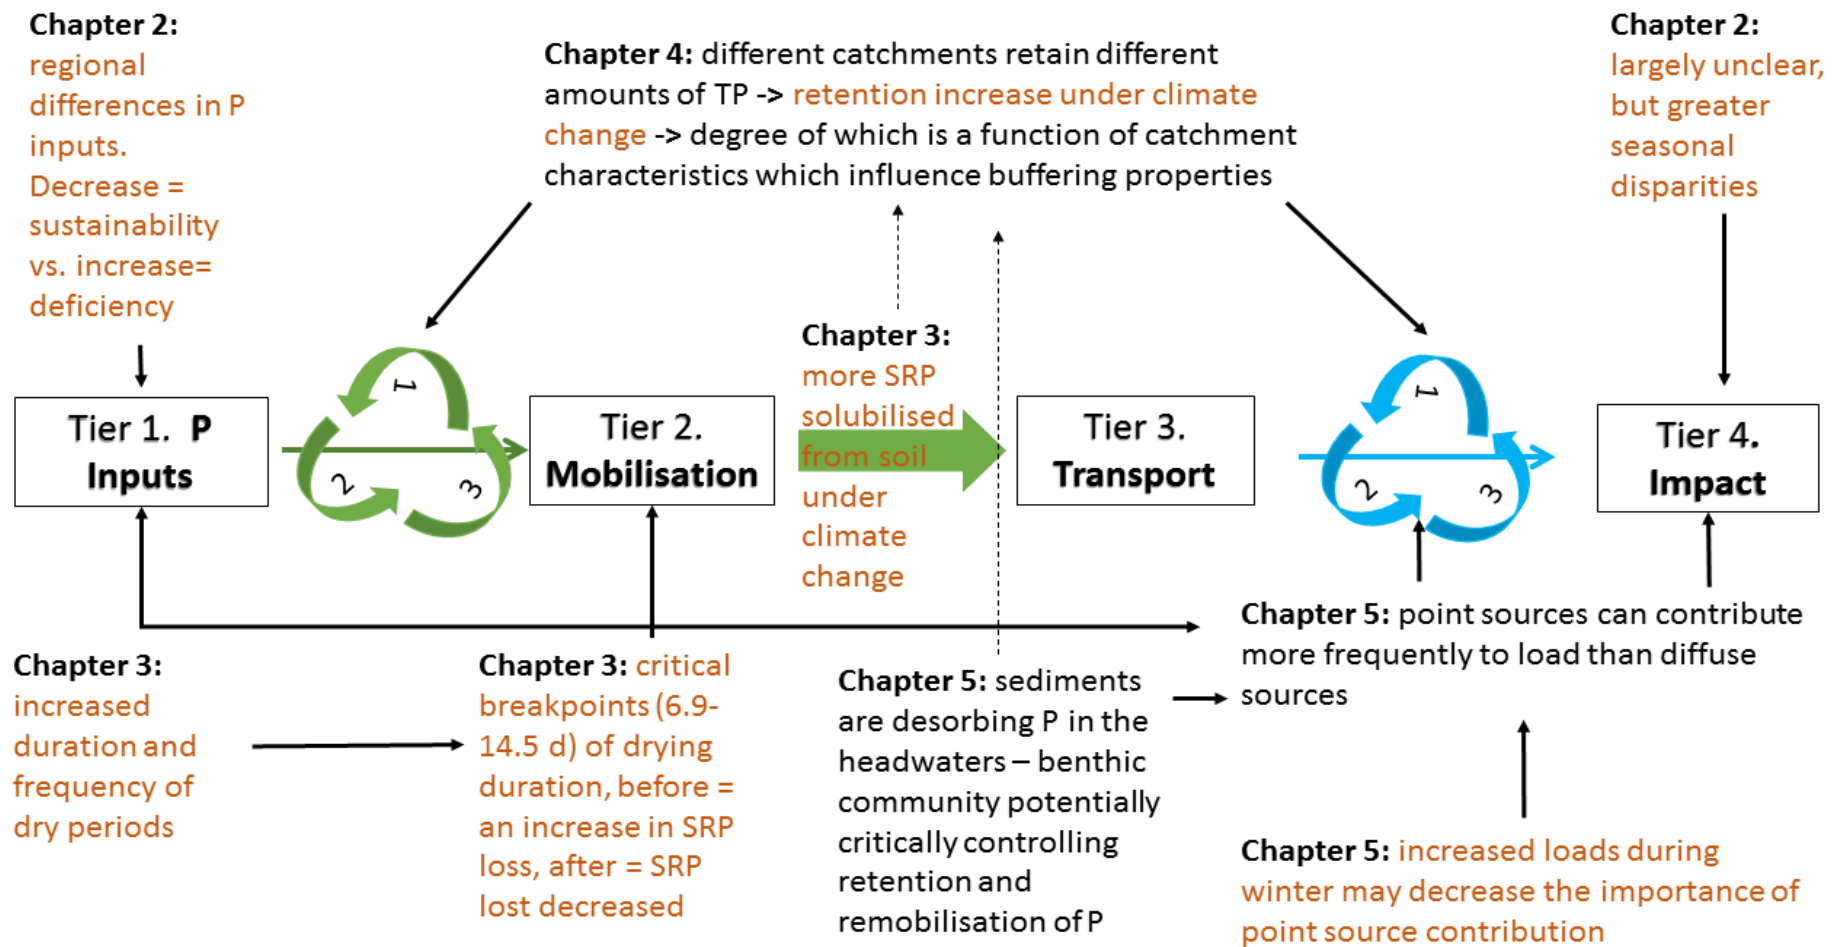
Chapter 2: regional differences in P inputs. Decrease = sustainability vs. increase= deficiency

Chapter 4: different catchments retain different amounts of TP -> retention increase under climate change -> degree of which is a function of catchment characteristics which influence buffering properties

Chapter 2: largely unclear, but greater seasonal disparities

Tier 1. P Inputs

1 2 3

Tier 2. Mobilisation

Chapter 3: more SRP solubilised from soil under climate change

Tier 3. Transport

1 2 3

Tier 4. Impact

Chapter 5: point sources can contribute more frequently to load than diffuse sources

Chapter 3: increased duration and frequency of dry periods

Chapter 3: critical breakpoints (6.9-14.5 d) of drying duration, before = an increase in SRP loss, after = SRP lost decreased

Chapter 5: sediments are desorbing P in the headwaters – benthic community potentially critically controlling retention and remobilisation of P

Chapter 5: increased loads during winter may decrease the importance of point source contribution